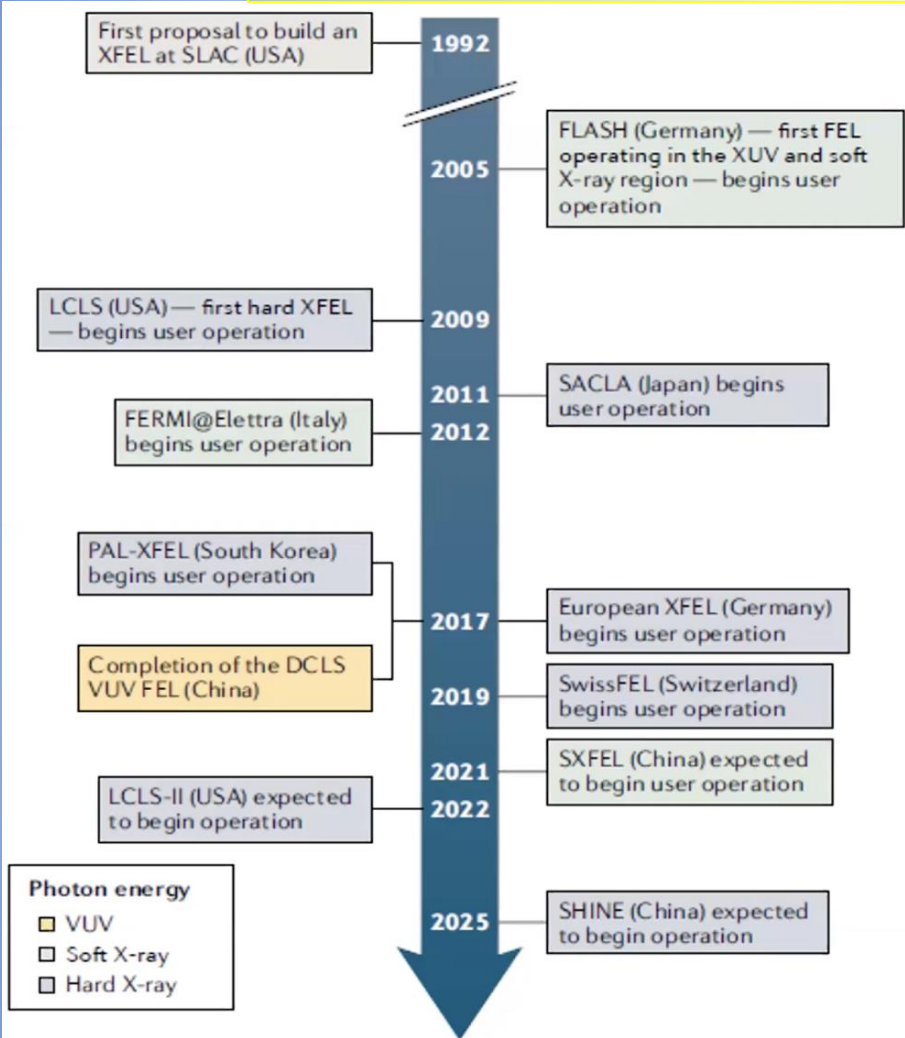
First proposal to build an XFEL at SLAC (USA)

1992

2005

FLASH (Germany) — first FEL operating in the XUV and soft X-ray region — begins user operation

LCLS (USA) — first hard XFEL — begins user operation

2009

2011

SACLA (Japan) begins user operation

FERMI@Elettra (Italy) begins user operation

2012

PAL-XFEL (South Korea) begins user operation

2017

European XFEL (Germany) begins user operation

Completion of the DCLS VUV FEL (China)

2019

SwissFEL (Switzerland) begins user operation

2021

SXFEL (China) expected to begin user operation

LCLS-II (USA) expected to begin operation

2022

Photon energy
VUV
Soft X-ray
Hard X-ray

2025

SHINE (China) expected to begin operation